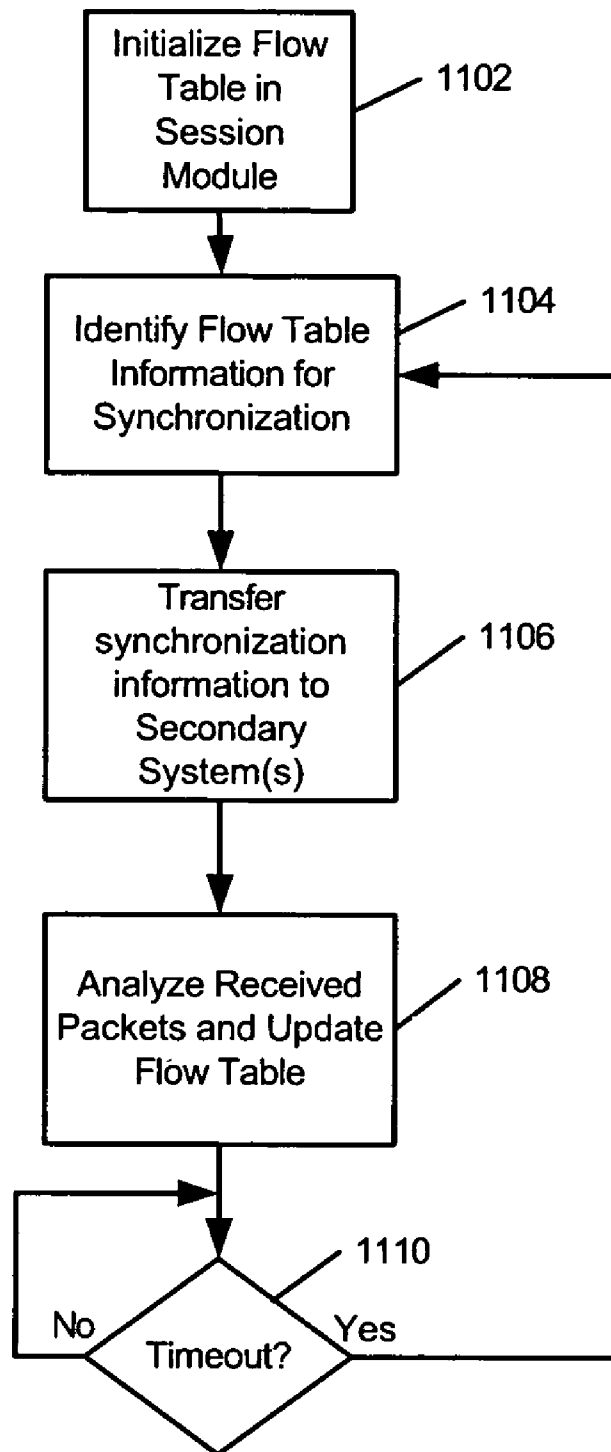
Initialize Flow Table in Session Module

1102

Identify Flow Table Information for Synchronization

1104

Transfer synchronization information to Secondary System(s)

1106

Analyze Received Packets and Update Flow Table

1108

1110

No

Timeout?

Yes